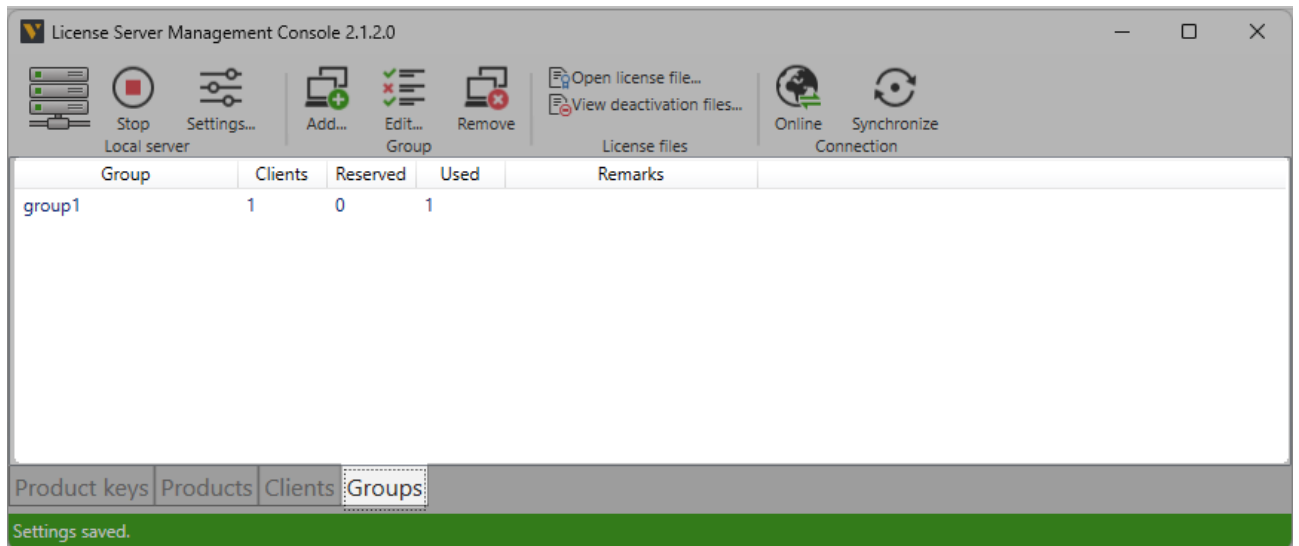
License Server Management Console 2.1.2.0

Stop Settings...
Local server

Add... Edit... Remove
Group

Open license file...
View deactivation files...
License files

Online Synchronize
Connection

| Group | Clients | Reserved | Used | Remarks |
|---|---|---|---|---|
| group1 | 1 | 0 | 1 | |

Product keys Products Clients Groups

Settings saved.